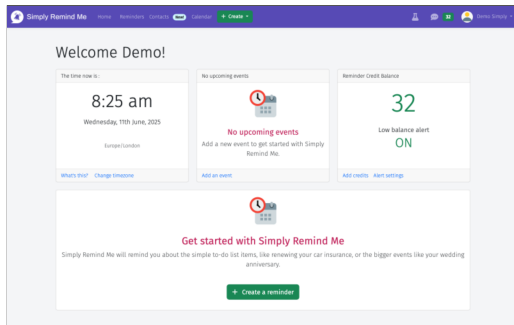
Simply Remind Me Home Reminders Contacts New Calendar + Create

32 Demo Simply

Welcome Demo!

The time now is :

8:25 am

Wednesday, 11th June, 2025

Europe/London

What's this? Change timezone

No upcoming events

No upcoming events

Add a new event to get started with Simply Remind Me.

Add an event

Reminder Credit Balance

32

Low balance alert

ON

Add credits Alert settings

Get started with Simply Remind Me

Simply Remind Me will remind you about the simple to-do list items, like renewing your car insurance, or the bigger events like your wedding anniversary.

+ Create a reminder